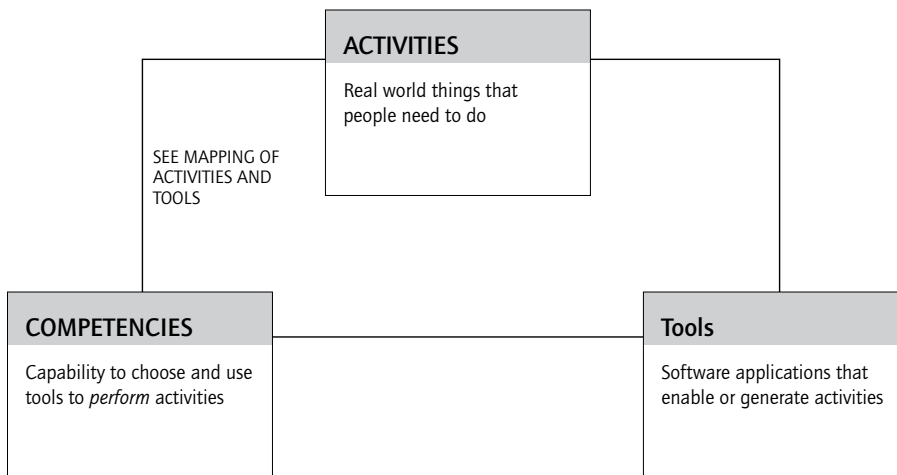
ACTIVITIES

Real world things that people need to do

SEE MAPPING OF ACTIVITIES AND TOOLS

COMPETENCIES

Capability to choose and use tools to *perform* activities

Tools

Software applications that enable or generate activities